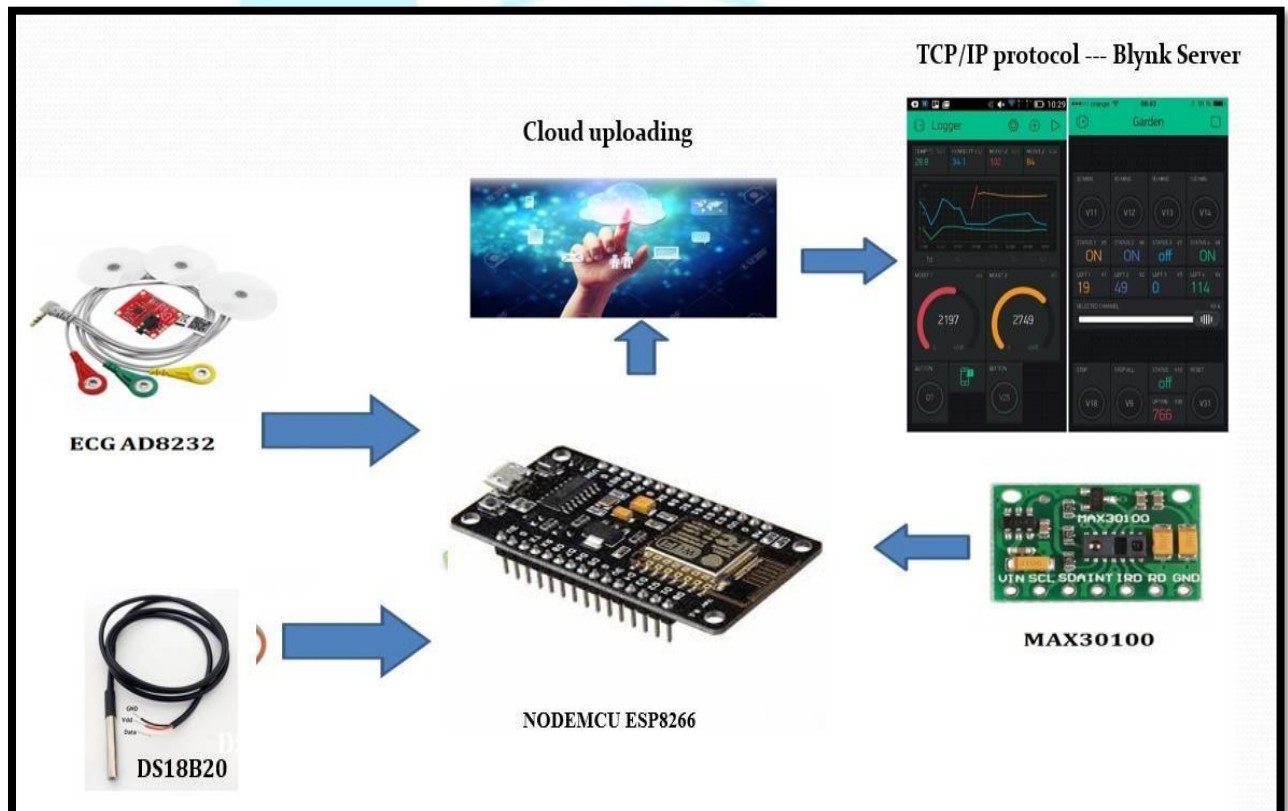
TCP/IP protocol --- Blynk Server

Cloud uploading

Logger

Garden

28.8

34.1

102

84

V11

V12

V13

V14

ON

ON

off

ON

19

49

0

114

SELECTED CHANNEL

2197

2749

D7

V25

V18

V9

off

766

V31

ECG AD8232

MAX30100

VIN SCL SDA INT IRD RD GND

MAX30100

GND

Vdd

Data

DS18B20

NODEMCU ESP8266